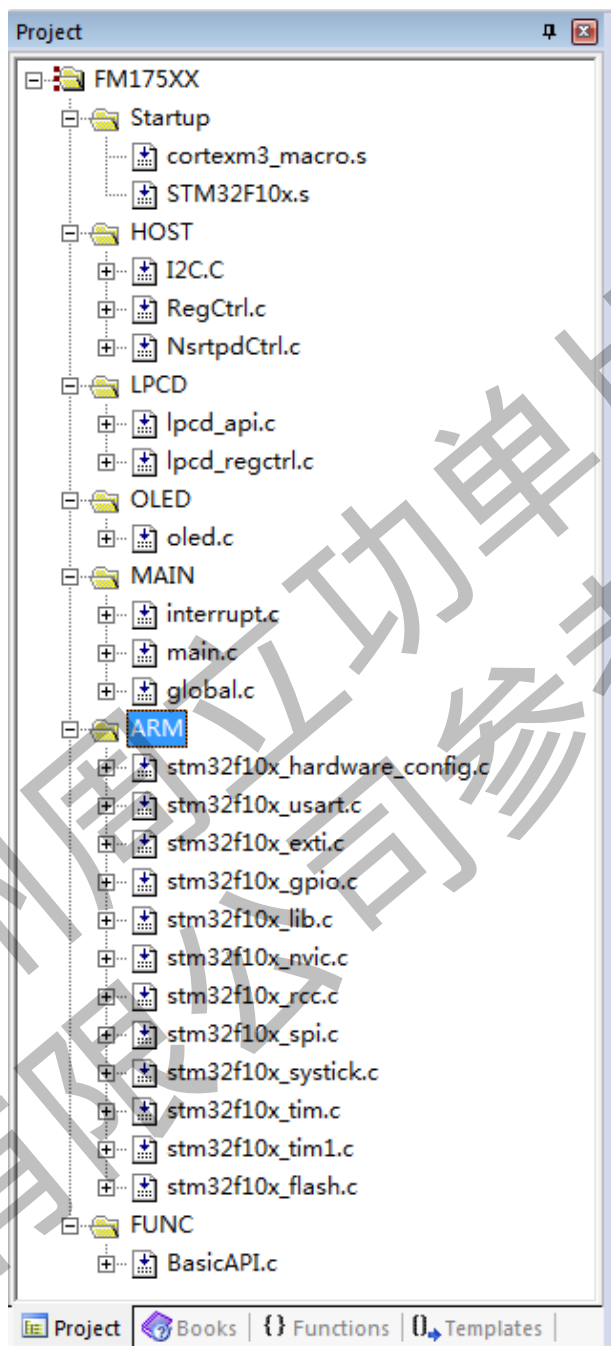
Project

FM175XX
Startup
cortexm3_macro.s
STM32F10x.s
HOST
I2C.C
RegCtrl.c
NsrtpdCtrl.c
LPCD
lpcd_api.c
lpcd_regctrl.c
OLED
oled.c
MAIN
interrupt.c
main.c
global.c
ARM
stm32f10x_hardware_config.c
stm32f10x_usart.c
stm32f10x_exti.c
stm32f10x_gpio.c
stm32f10x_lib.c
stm32f10x_nvic.c
stm32f10x_rcc.c
stm32f10x_spi.c
stm32f10x_systick.c
stm32f10x_tim.c
stm32f10x_tim1.c
stm32f10x_flash.c
FUNC
BasicAPI.c

Project | Books | {} Functions | Templates

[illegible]